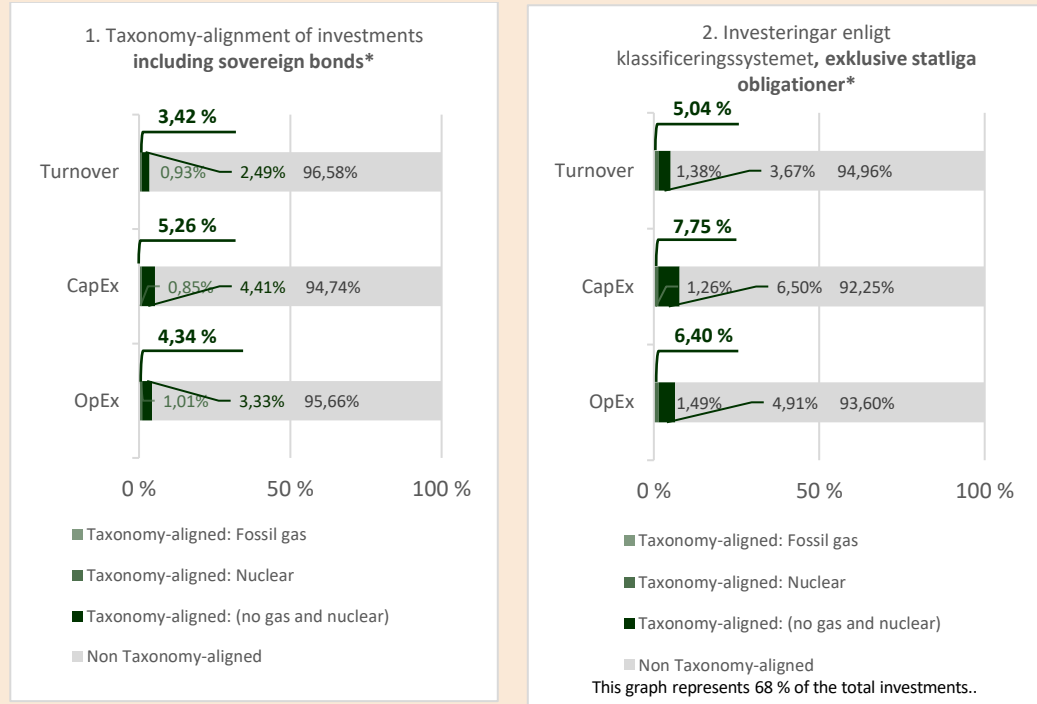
1. Taxonomy-alignment of investments **including sovereign bonds***

3,42 %

Turnover 0,93% 2,49% 96,58%

5,26 %

CapEx 0,85% 4,41% 94,74%

4,34 %

OpEx 1,01% 3,33% 95,66%

0 % 50 % 100 %

Taxonomy-aligned: Fossil gas

Taxonomy-aligned: Nuclear

Taxonomy-aligned: (no gas and nuclear)

Non Taxonomy-aligned

2. Investeringar enligt klassificeringssystemet**, exklusive statliga obligationer***

5,04 %

Turnover 1,38% 3,67% 94,96%

7,75 %

CapEx 1,26% 6,50% 92,25%

6,40 %

OpEx 1,49% 4,91% 93,60%

0 % 50 % 100 %

Taxonomy-aligned: Fossil gas

Taxonomy-aligned: Nuclear

Taxonomy-aligned: (no gas and nuclear)

Non Taxonomy-aligned

This graph represents 68 % of the total investments..